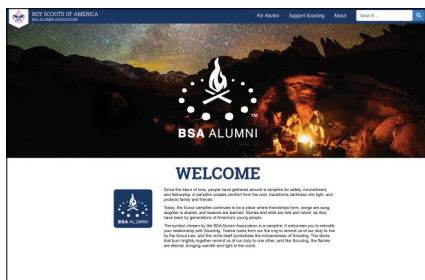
BOY SCOUTS OF AMERICA
BSA ALUMNI ASSOCIATION

For Alumni Support Scouting About Search ...

BSA ALUMNI

WELCOME

BSA ALUMNI

Since the dawn of time, people have gathered around a campfire for safety, nourishment, and fellowship. A campfire creates comfort from the cold, transforms darkness into light, and protects family and friends.

Today, the Scout campfire continues to be a place where friendships form, songs are sung, laughter is shared, and lessons are learned. Stories and skits are told and retold, as they have been by generations of America's young people.

The symbol chosen by the BSA Alumni Association is a campfire. It welcomes you to rekindle your relationship with Scouting. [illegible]